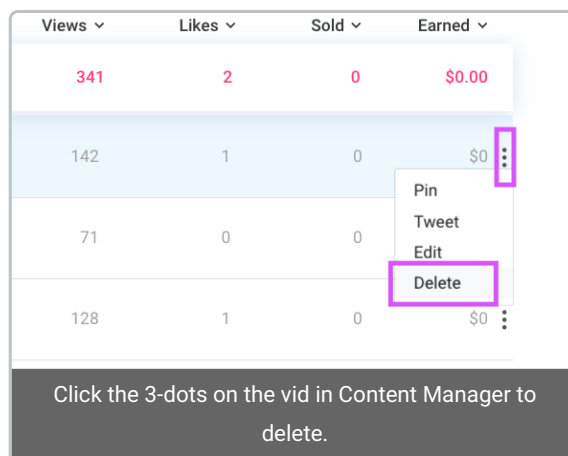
| Views ⌄ | Likes ⌄ | Sold ⌄ | Earned ⌄ |
|---|---|---|---|
| 341 | 2 | 0 | $0.00 |
| 142 | 1 | 0 | $0 |
| 71 | 0 | 0 | |
| 128 | 1 | 0 | $0 |

Pin
Tweet
Edit
Delete

Click the 3-dots on the vid in Content Manager to delete.